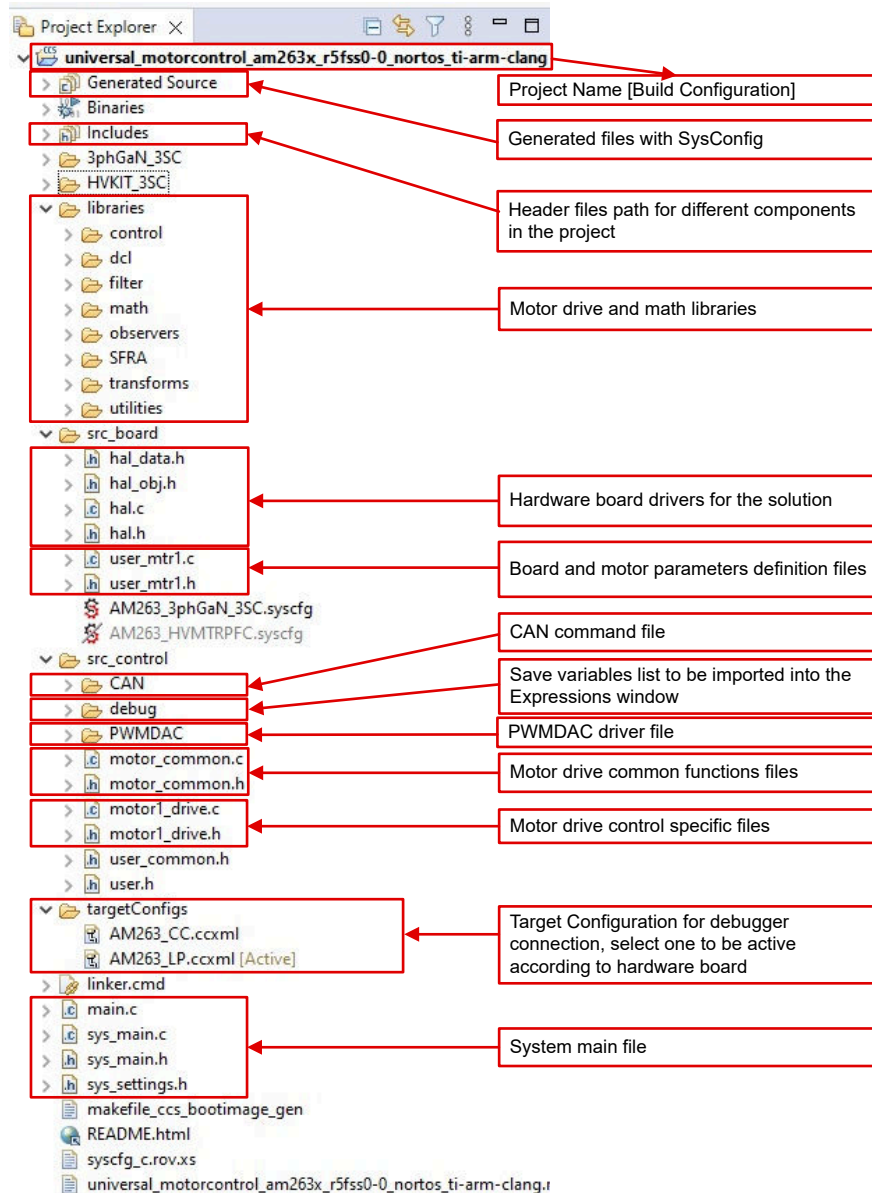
Project Explorer ×

universal_motorcontrol_am263x_r5fss0-0_nortos_ti-arm-clang
Generated Source
Binaries
Includes
3phGaN_3SC
HVKIT_3SC
libraries
control
dcl
filter
math
observers
SFRA
transforms
utilities
src_board
hal_data.h
hal_obj.h
hal.c
hal.h
user_mtr1.c
user_mtr1.h
AM263_3phGaN_3SC.syscfg
AM263_HVMTRPFC.syscfg
src_control
CAN
debug
PWMDAC
motor_common.c
motor_common.h
motor1_drive.c
motor1_drive.h
user_common.h
user.h
targetConfigs
AM263_CC.ccxml
AM263_LP.ccxml [Active]
linker.cmd
main.c
sys_main.c
sys_main.h
sys_settings.h
makefile_ccs_bootimage_gen
README.html
syscfg_c.rov.xs
universal_motorcontrol_am263x_r5fss0-0_nortos_ti-arm-clang.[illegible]

Project Name [Build Configuration]

Generated files with SysConfig

Header files path for different components in the project

Motor drive and math libraries

Hardware board drivers for the solution

Board and motor parameters definition files

CAN command file

Save variables list to be imported into the Expressions window

PWMDAC driver file

Motor drive common functions files

Motor drive control specific files

Target Configuration for debugger connection, select one to be active according to hardware board

System main file